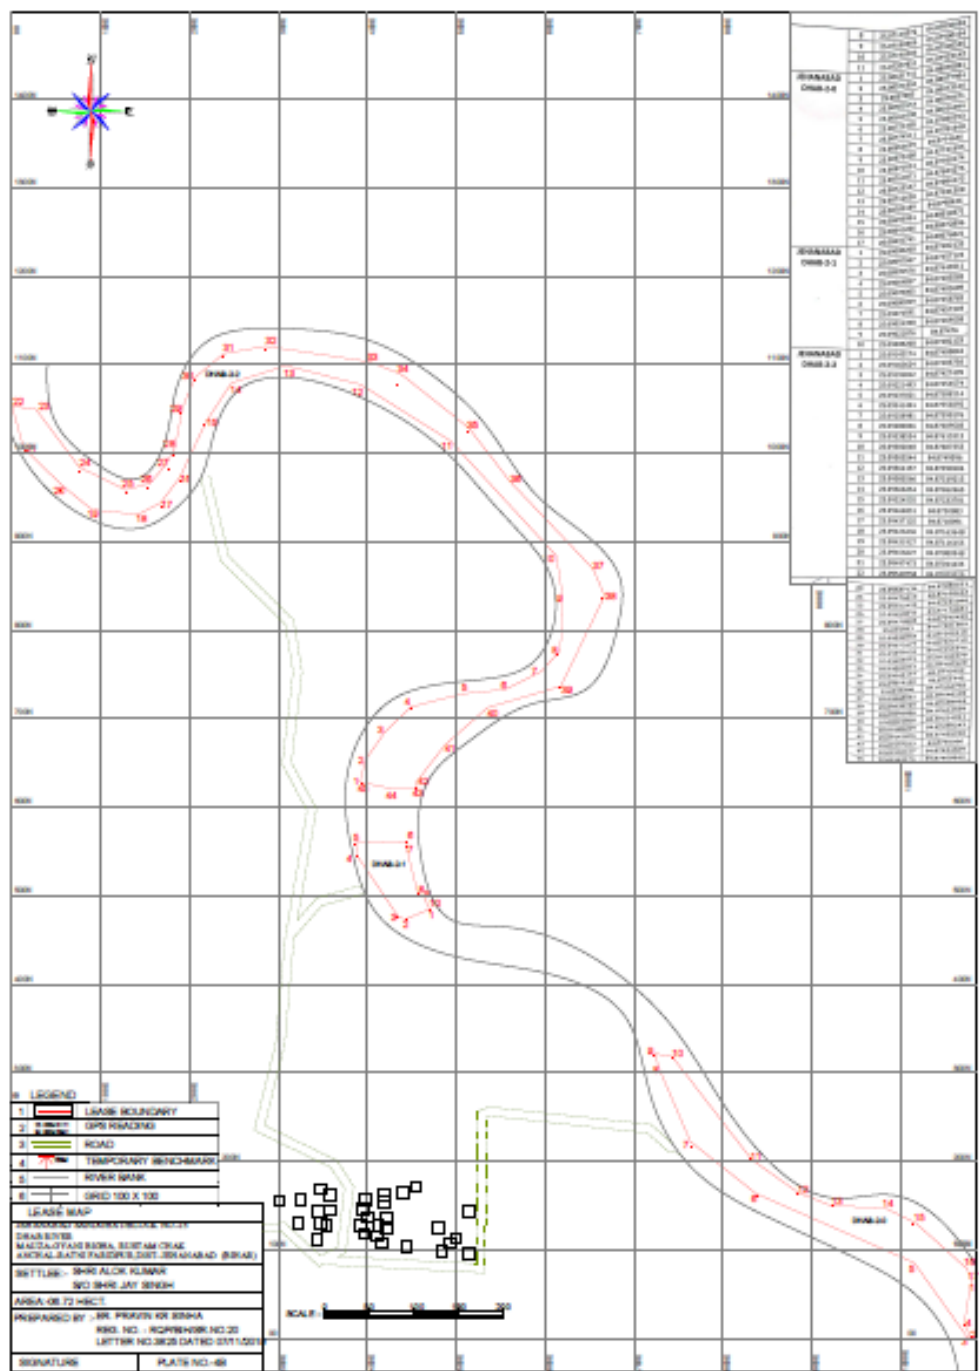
N
W E
S

JEHANABAD DHAB-2-0

JEHANABAD DHAB-2-1

JEHANABAD DHAB-2-2

DHAB-2-2

DHAB-2-1

DHAB-2-0

LEGEND

| 1 | | LEASE BOUNDARY |
|---|---|---|
| 2 | | GPS READING |
| 3 | | ROAD |
| 4 | | TEMPORARY BENCHMARK |
| 5 | | RIVER BANK |
| 6 | | GRID 100 X 100 |

LEASE MAP

DHAB RIVER
MAUZA-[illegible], RUSTAM CHAK
ANCHAL-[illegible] DIST.-JEHANABAD (BIHAR)

SETTLEE :- SHRI ALOK KUMAR
S/O SHRI JAY SINGH

AREA:-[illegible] HECT.

PREPARED BY :- MR. PRAVIN KR SINHA
RGD. NO. :- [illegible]
LETTER NO.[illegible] DATED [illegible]

SCALE :- 0 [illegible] 100 150 200 250

SIGNATURE

PLATE NO.-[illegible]